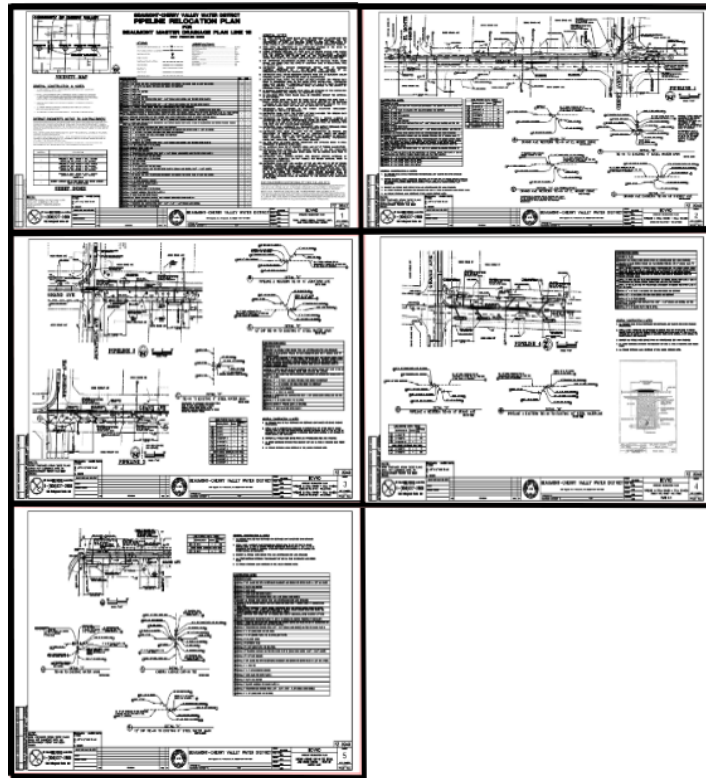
BEAUMONT-CHERRY VALLEY WATER DISTRICT
PIPELINE RELOCATION PLAN
FOR
BEAUMONT MASTER DRAINAGE PLAN LINE 16

VICINITY MAP

SHEET INDEX

BEAUMONT-CHERRY VALLEY WATER DISTRICT

1

BEAUMONT-CHERRY VALLEY WATER DISTRICT

2

BEAUMONT-CHERRY VALLEY WATER DISTRICT

3

BEAUMONT-CHERRY VALLEY WATER DISTRICT

4

BEAUMONT-CHERRY VALLEY WATER DISTRICT

5